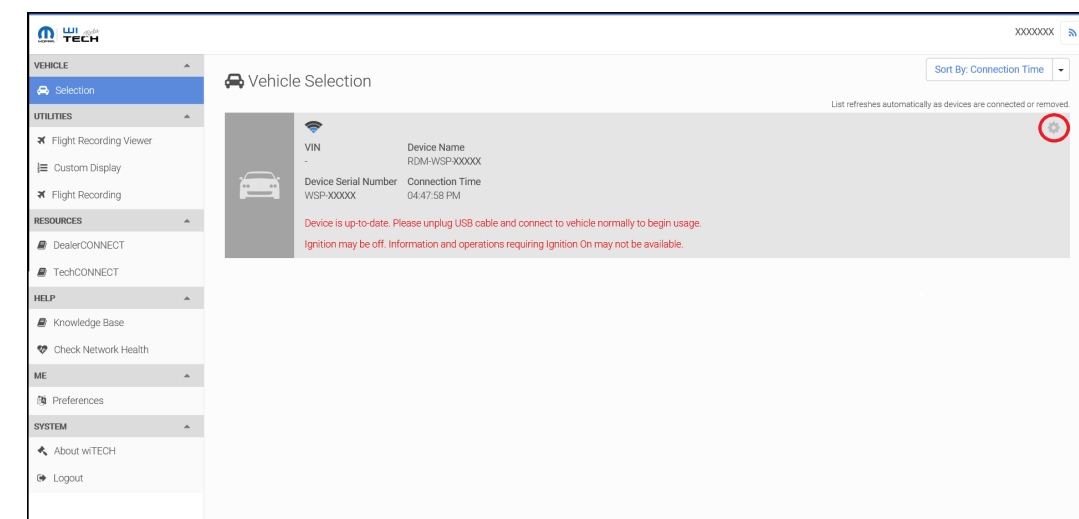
MOPAR wi TECH

XXXXXXX

VEHICLE

Selection

UTILITIES

Flight Recording Viewer

Custom Display

Flight Recording

RESOURCES

DealerCONNECT

TechCONNECT

HELP

Knowledge Base

Check Network Health

ME

Preferences

SYSTEM

About wiTECH

Logout

Vehicle Selection

Sort By: Connection Time

List refreshes automatically as devices are connected or removed.

VIN
-

Device Name
RDM-WSP-XXXXX

Device Serial Number
WSP-XXXXX

Connection Time
04:47:58 PM

Device is up-to-date. Please unplug USB cable and connect to vehicle normally to begin usage.

Ignition may be off. Information and operations requiring Ignition On may not be available.